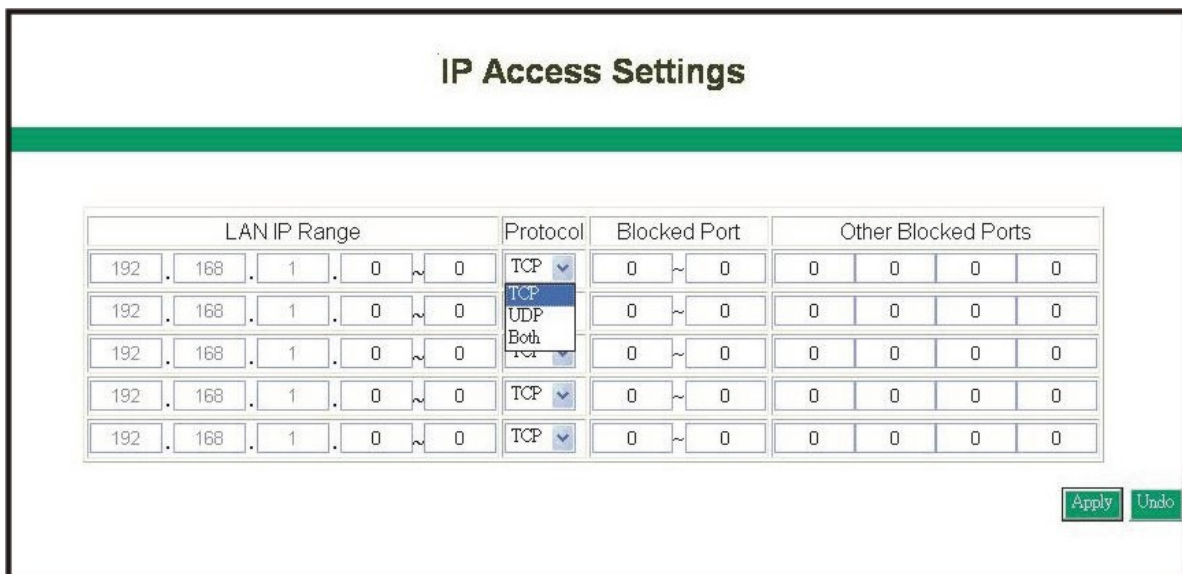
IP Access Settings

| LAN IP Range | Protocol | Blocked Port | Other Blocked Ports |
|---|---|---|---|
| 192 . 168 . 1 . 0 ~ 0 | TCP | 0 ~ 0 | 0 0 0 0 |
| 192 . 168 . 1 . 0 ~ 0 | TCP / UDP / Both | 0 ~ 0 | 0 0 0 0 |
| 192 . 168 . 1 . 0 ~ 0 | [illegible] | 0 ~ 0 | 0 0 0 0 |
| 192 . 168 . 1 . 0 ~ 0 | TCP | 0 ~ 0 | 0 0 0 0 |
| 192 . 168 . 1 . 0 ~ 0 | TCP | 0 ~ 0 | 0 0 0 0 |

Apply Undo